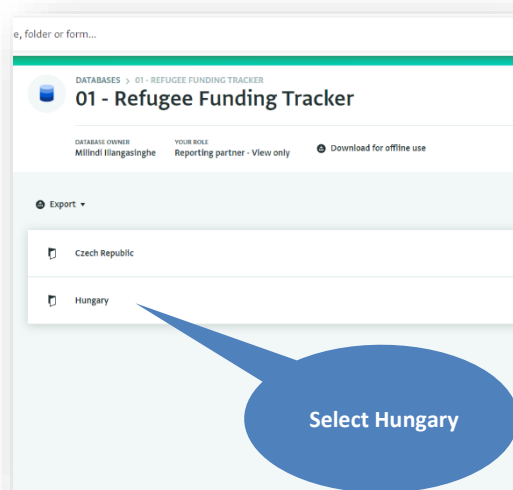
e, folder or form...

DATABASES > 01 - REFUGEE FUNDING TRACKER

01 - Refugee Funding Tracker

DATABASE OWNER
Milindi Ilangasinghe

YOUR ROLE
Reporting partner - View only

Download for offline use

Export ▾

Czech Republic

Hungary

Select Hungary